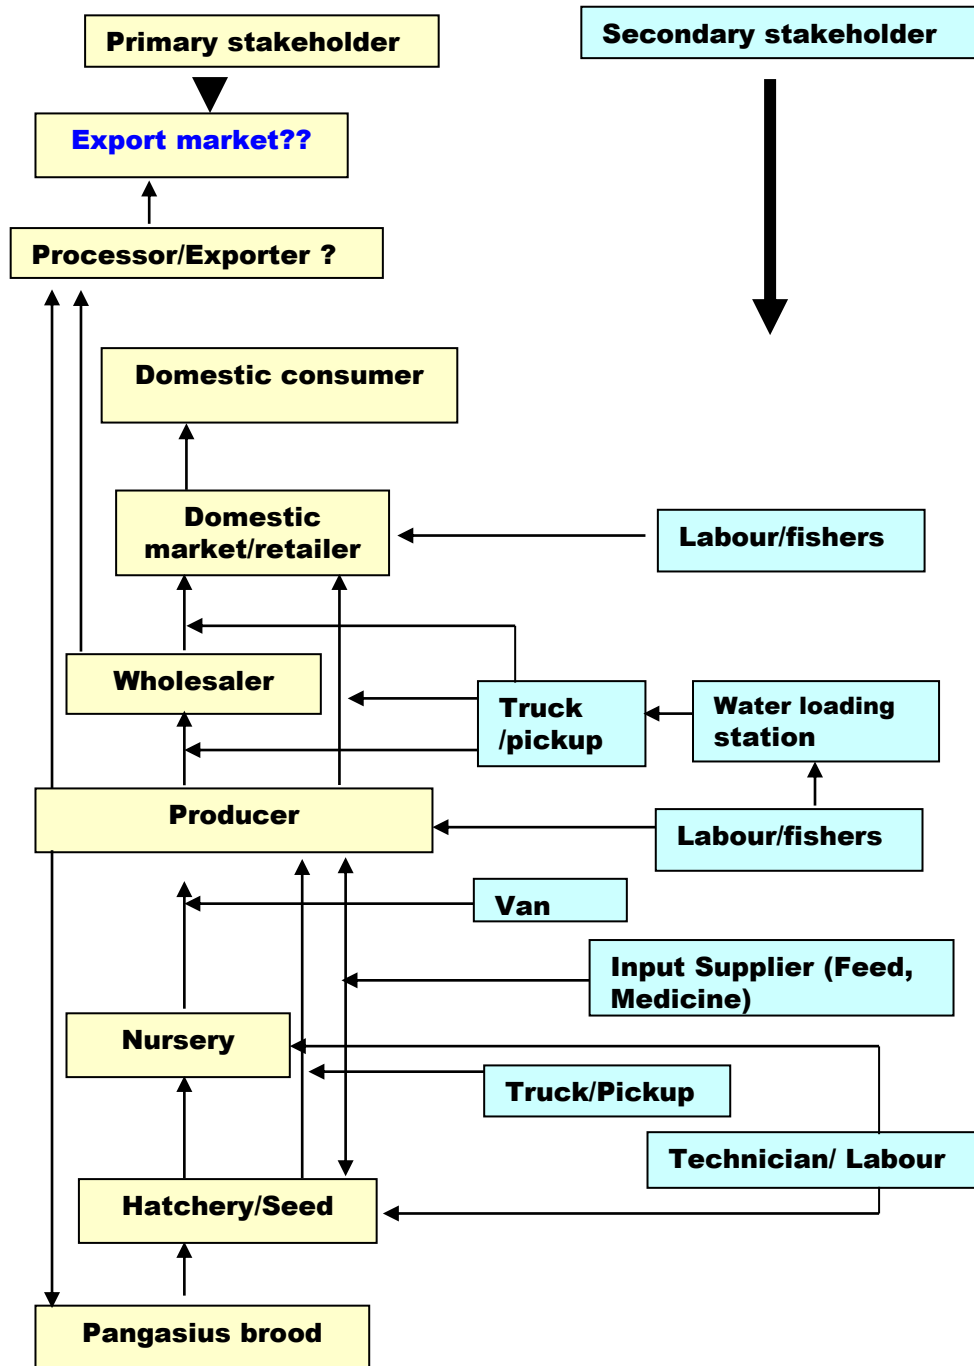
Primary stakeholder

Secondary stakeholder

Export market??

Processor/Exporter ?

Domestic consumer

Domestic market/retailer

Labour/fishers

Wholesaler

Truck /pickup

Water loading station

Producer

Labour/fishers

Van

Input Supplier (Feed, Medicine)

Nursery

Truck/Pickup

Technician/ Labour

Hatchery/Seed

Pangasius brood